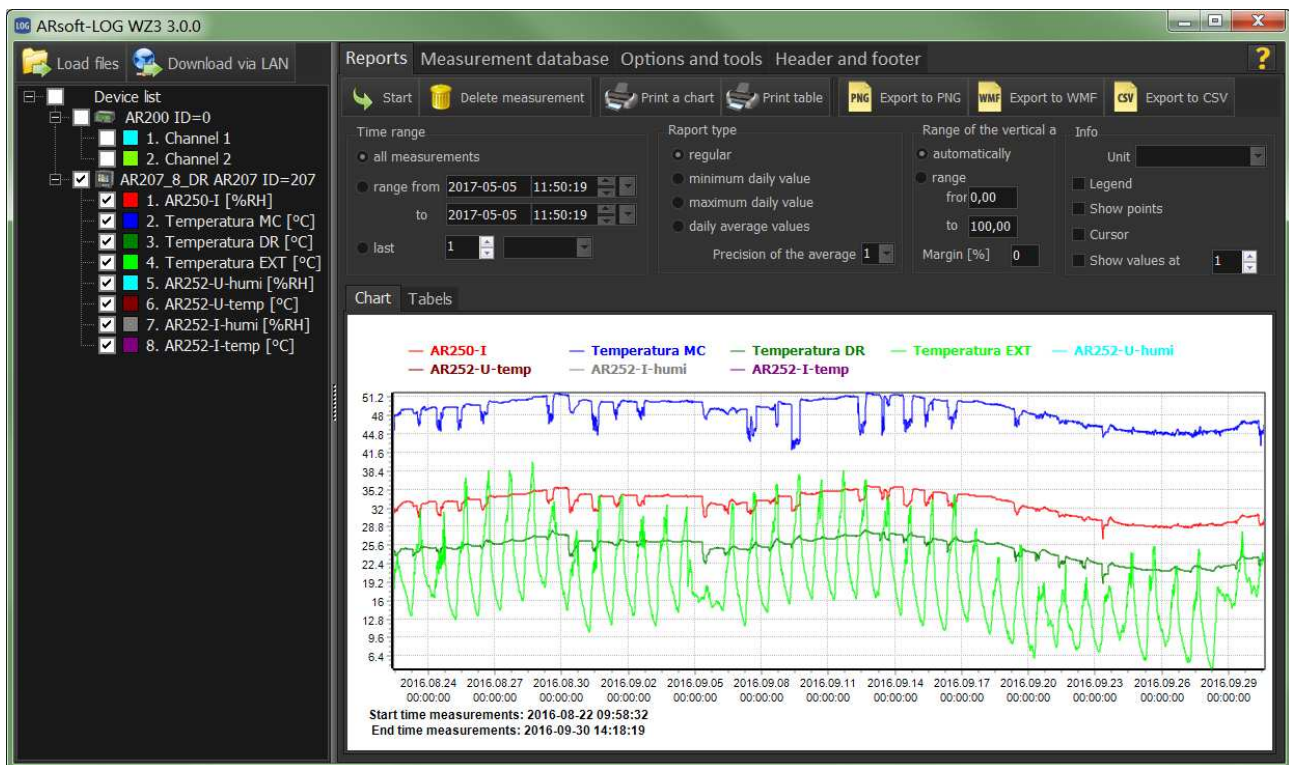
LOG ARsoft-LOG WZ3 3.0.0

Load files
Download via LAN

Device list
AR200 ID=0
1. Channel 1
2. Channel 2
AR207_8_DR AR207 ID=207
1. AR250-I [%RH]
2. Temperatura MC [°C]
3. Temperatura DR [°C]
4. Temperatura EXT [°C]
5. AR252-U-humi [%RH]
6. AR252-U-temp [°C]
7. AR252-I-humi [%RH]
8. AR252-I-temp [°C]

Reports
Measurement database
Options and tools
Header and footer
?

Start
Delete measurement
Print a chart
Print table
PNG Export to PNG
WMF Export to WMF
CSV Export to CSV

Time range
all measurements
range from 2017-05-05 11:50:19
to 2017-05-05 11:50:19
last 1

Raport type
regular
minimum daily value
maximum daily value
daily average values
Precision of the average 1

Range of the vertical a
automatically
range
fror 0,00
to 100,00
Margin [%] 0

Info
Unit
Legend
Show points
Cursor
Show values at 1

Chart
Tabels

AR250-I
Temperatura MC
Temperatura DR
Temperatura EXT
AR252-U-humi
AR252-U-temp
AR252-I-humi
AR252-I-temp

51.2
48
44.8
41.6
38.4
35.2
32
28.8
25.6
22.4
19.2
16
12.8
9.6
6.4

2016.08.24 00:00:00
2016.08.27 00:00:00
2016.08.30 00:00:00
2016.09.02 00:00:00
2016.09.05 00:00:00
2016.09.08 00:00:00
2016.09.11 00:00:00
2016.09.14 00:00:00
2016.09.17 00:00:00
2016.09.20 00:00:00
2016.09.23 00:00:00
2016.09.26 00:00:00
2016.09.29 00:00:00

Start time measurements: 2016-08-22 09:58:32
End time measurements: 2016-09-30 14:18:19